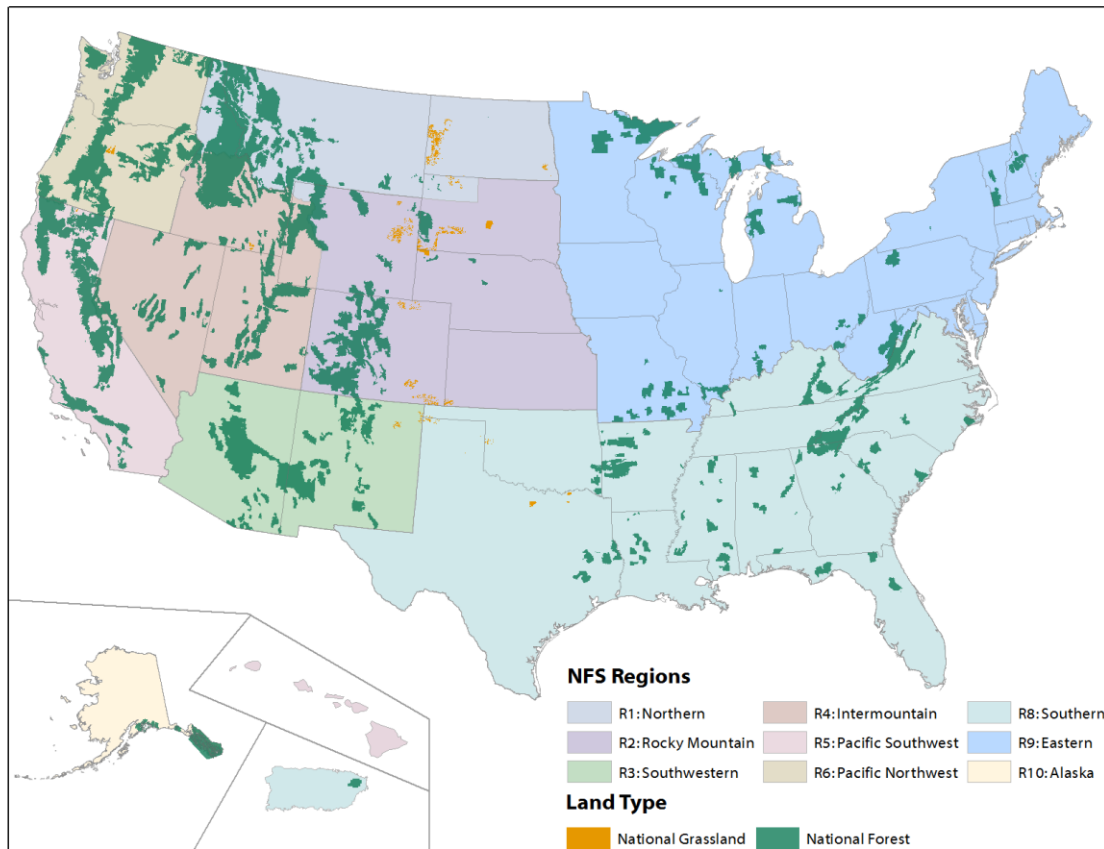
NFS Regions

R1: Northern
R2: Rocky Mountain
R3: Southwestern
R4: Intermountain
R5: Pacific Southwest
R6: Pacific Northwest
R8: Southern
R9: Eastern
R10: Alaska

Land Type

National Grassland
National Forest